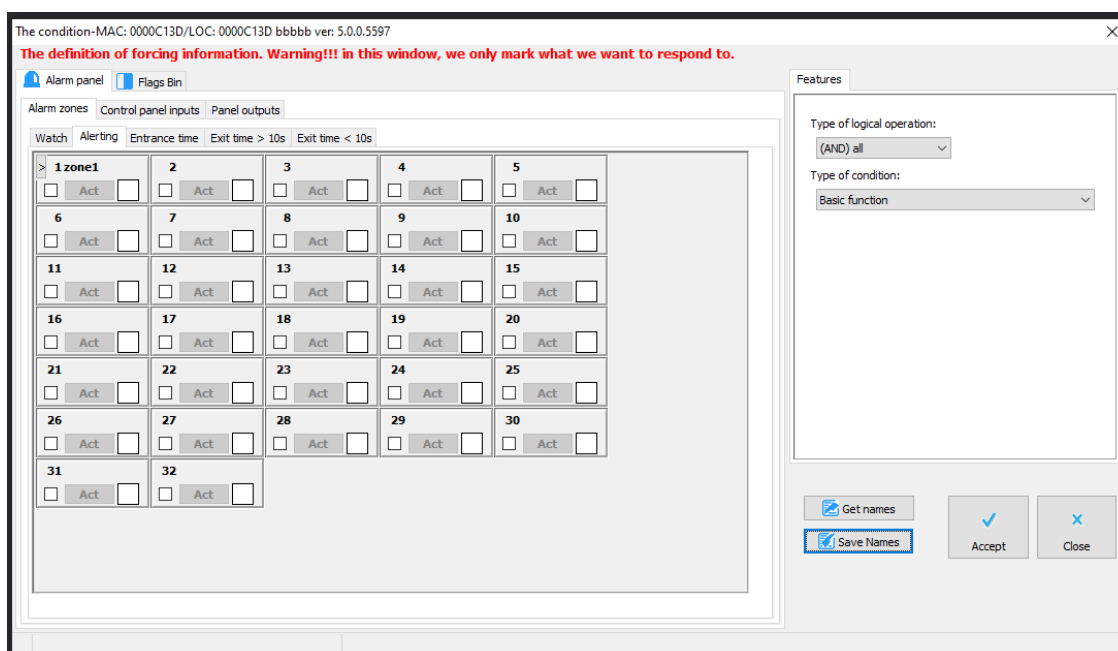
The condition-MAC: 0000C13D/LOC: 0000C13D bbbbb ver: 5.0.0.5597

The definition of forcing information. Warning!!! in this window, we only mark what we want to respond to.

Alarm panel | Flags Bin

Alarm zones | Control panel inputs | Panel outputs

Watch | Alerting | Entrance time | Exit time > 10s | Exit time < 10s

> 1 zone1 Act | 2 Act | 3 Act | 4 Act | 5 Act
6 Act | 7 Act | 8 Act | 9 Act | 10 Act
11 Act | 12 Act | 13 Act | 14 Act | 15 Act
16 Act | 17 Act | 18 Act | 19 Act | 20 Act
21 Act | 22 Act | 23 Act | 24 Act | 25 Act
26 Act | 27 Act | 28 Act | 29 Act | 30 Act
31 Act | 32 Act

Features

Type of logical operation:
(AND) all

Type of condition:
Basic function

Get names
Save Names
Accept
Close